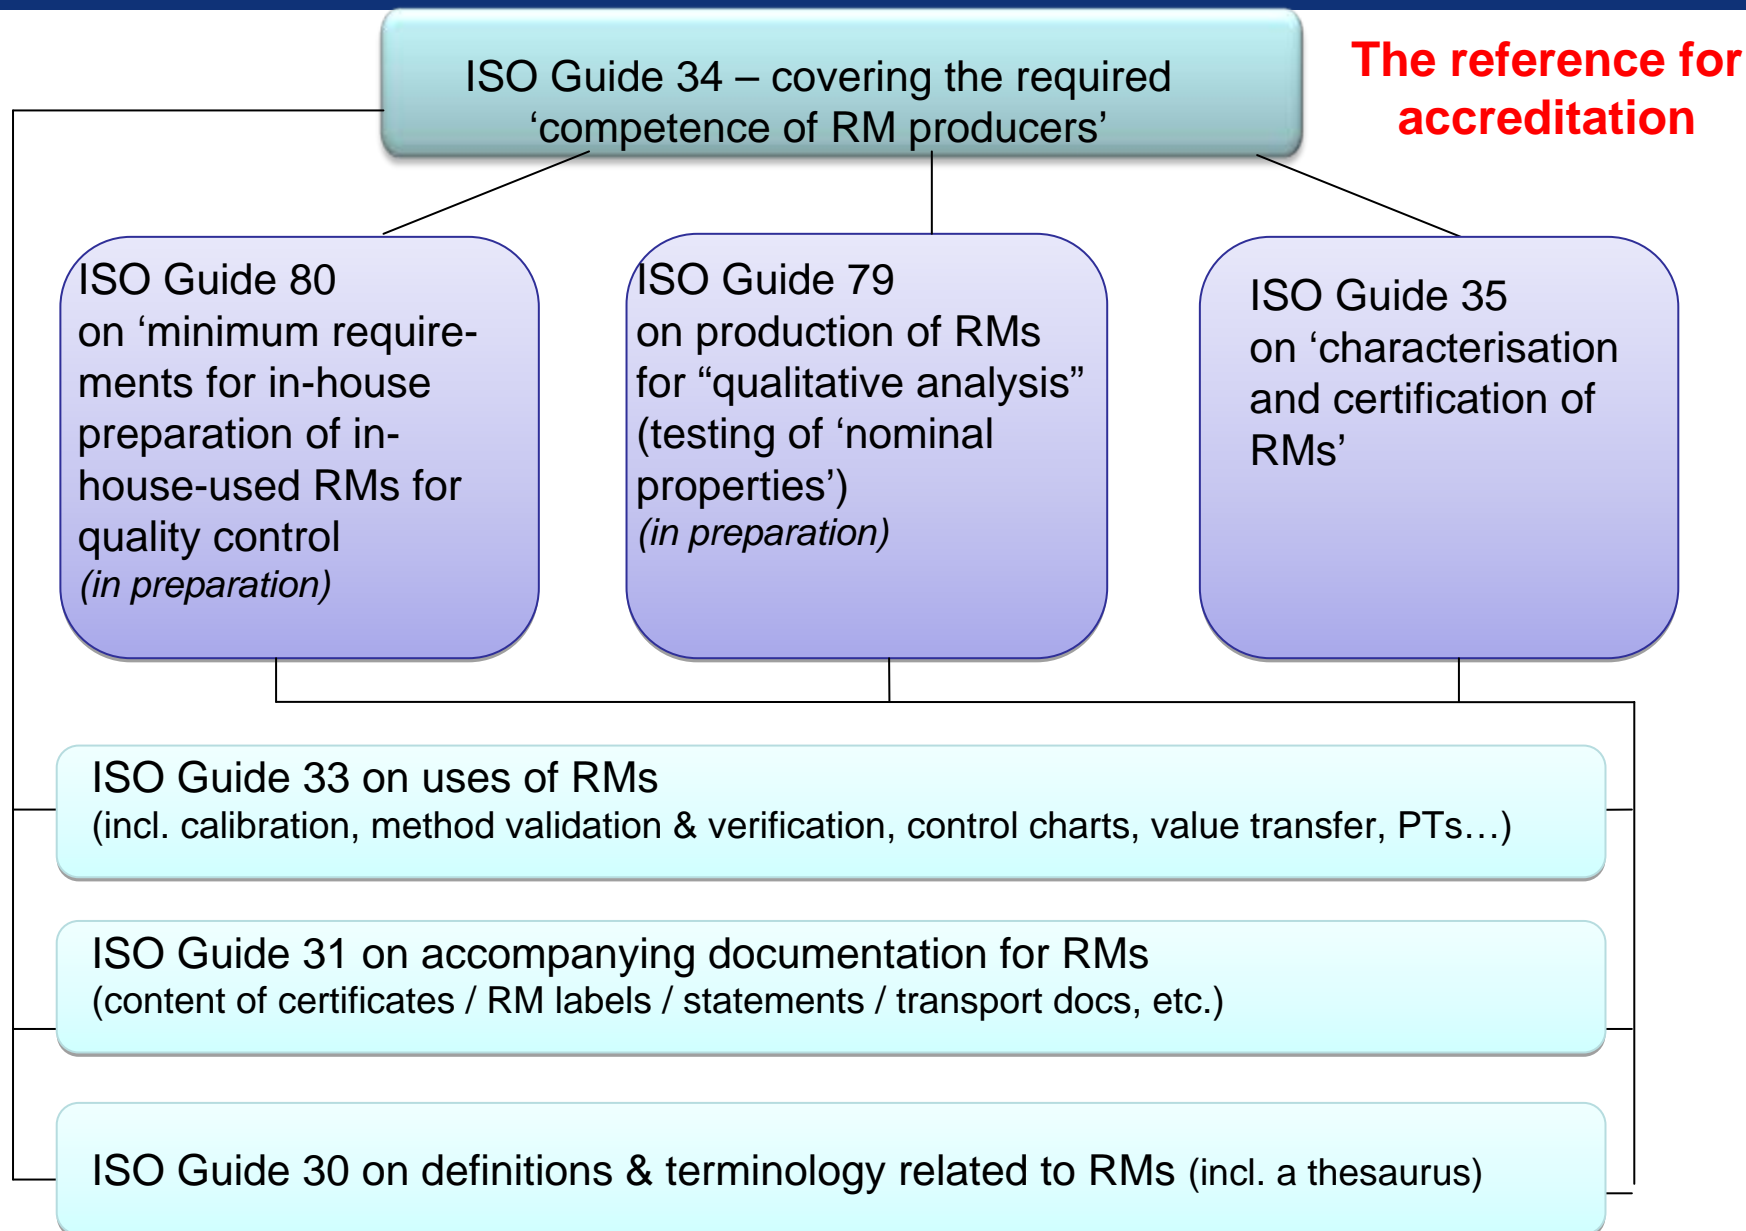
ISO Guide 34 – covering the required ‘competence of RM producers’

The reference for accreditation

ISO Guide 80 on ‘minimum requirements for in-house preparation of in-house-used RMs for quality control *(in preparation)*

ISO Guide 79 on production of RMs for “qualitative analysis” (testing of ‘nominal properties’) *(in preparation)*

ISO Guide 35 on ‘characterisation and certification of RMs’

ISO Guide 33 on uses of RMs
(incl. calibration, method validation & verification, control charts, value transfer, PTs…)

ISO Guide 31 on accompanying documentation for RMs
(content of certificates / RM labels / statements / transport docs, etc.)

ISO Guide 30 on definitions & terminology related to RMs (incl. a thesaurus)